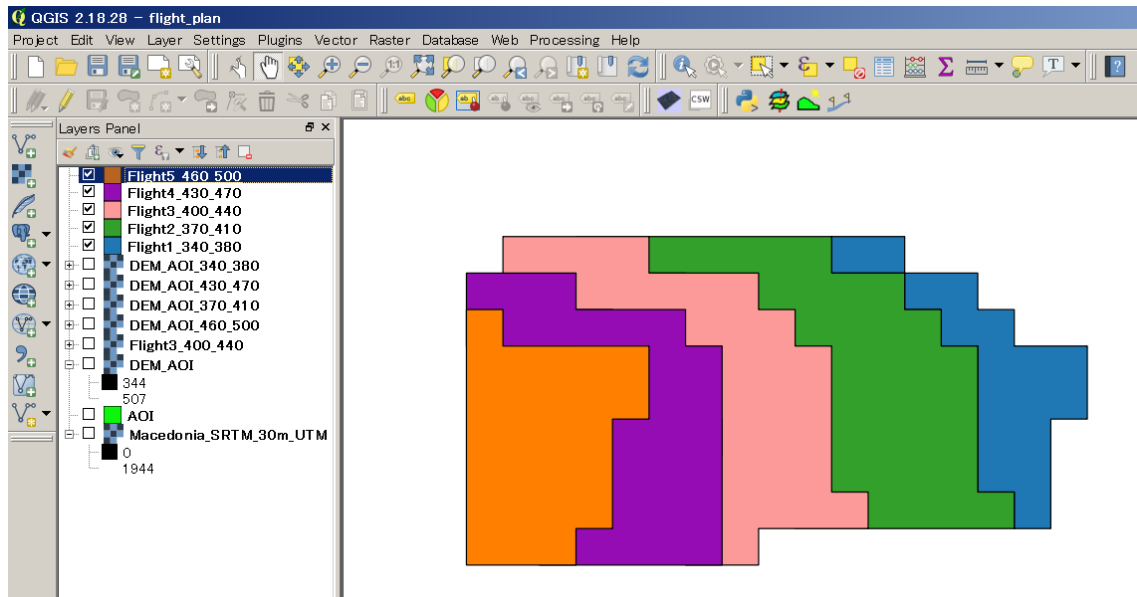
QGIS 2.18.28 – flight_plan

Project Edit View Layer Settings Plugins Vector Raster Database Web Processing Help

abc

CSW

Layers Panel

Flight5_460_500
Flight4_430_470
Flight3_400_440
Flight2_370_410
Flight1_340_380
DEM_AOI_340_380
DEM_AOI_430_470
DEM_AOI_370_410
DEM_AOI_460_500
Flight3_400_440
DEM_AOI
344
507
AOI
Macedonia_SRTM_30m_UTM
0
1944